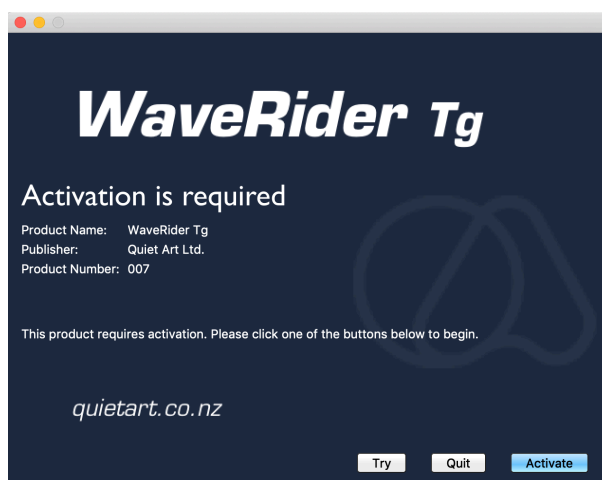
WaveRider Tg

Activation is required

Product Name: WaveRider Tg
Publisher: Quiet Art Ltd.
Product Number: 007

This product requires activation. Please click one of the buttons below to begin.

quietart.co.nz

Try Quit Activate